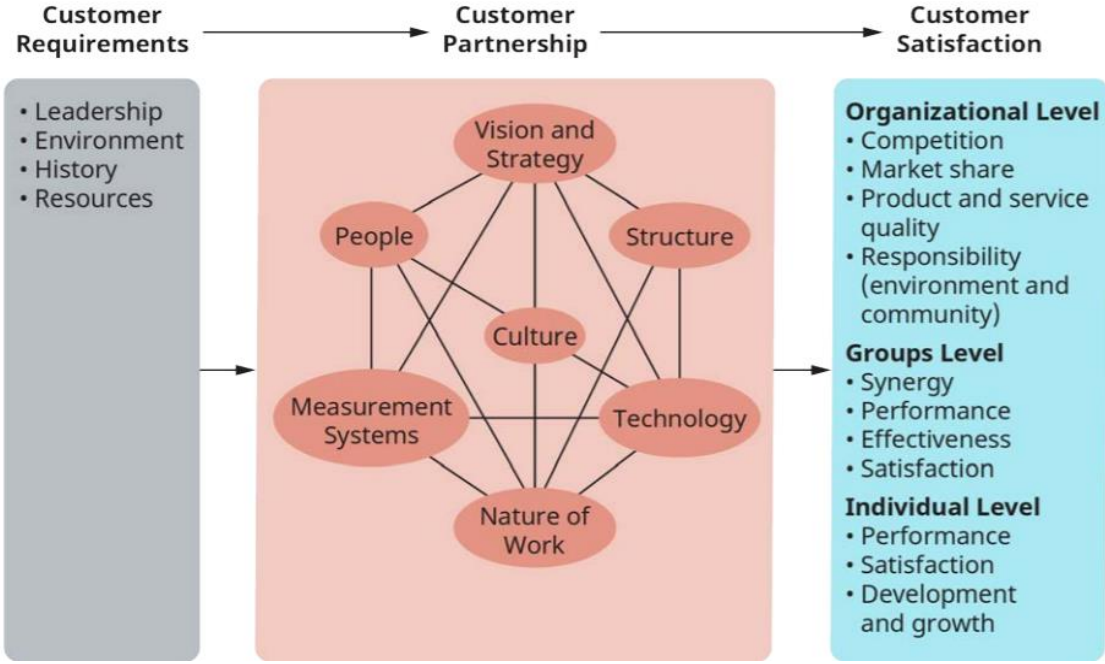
Customer Requirements

Customer Partnership

Customer Satisfaction

• Leadership
• Environment
• History
• Resources

Vision and Strategy

People

Structure

Culture

Measurement Systems

Technology

Nature of Work

Organizational Level
• Competition
• Market share
• Product and service quality
• Responsibility (environment and community)

Groups Level
• Synergy
• Performance
• Effectiveness
• Satisfaction

Individual Level
• Performance
• Satisfaction
• Development and growth